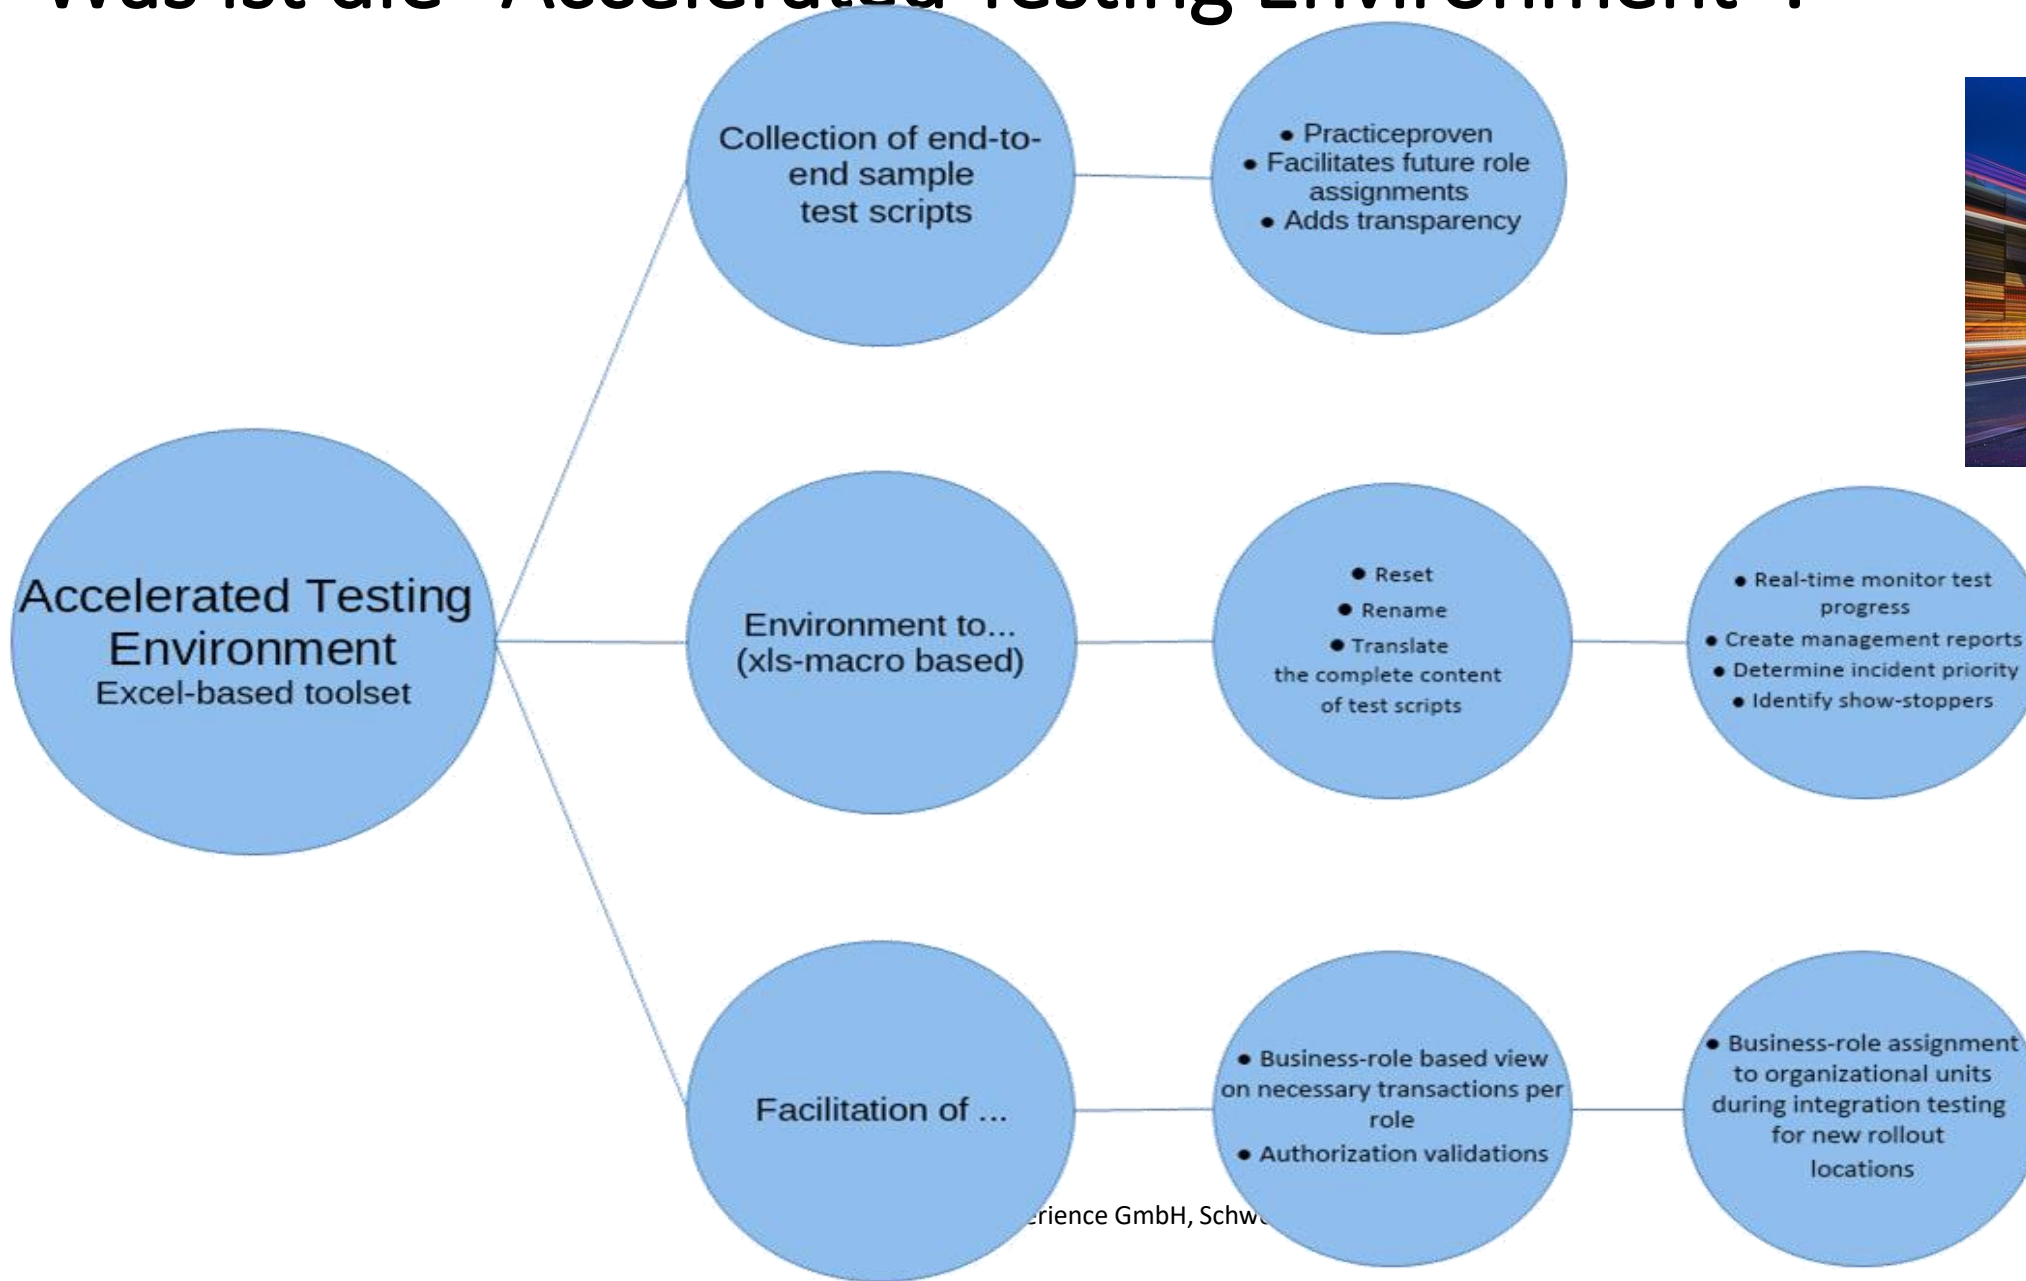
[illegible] "Accelerated Testing Environment"?

Accelerated Testing Environment
Excel-based toolset

Collection of end-to-end sample test scripts

- Practiceproven
- Facilitates future role assignments
- Adds transparency

Environment to... (xls-macro based)

- Reset
- Rename
- Translate
the complete content of test scripts

- Real-time monitor test progress
- Create management reports
- Determine incident priority
- Identify show-stoppers

Facilitation of ...

- Business-role based view on necessary transactions per role
- Authorization validations

- Business-role assignment to organizational units during integration testing for new rollout locations

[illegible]erience GmbH, Schw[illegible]